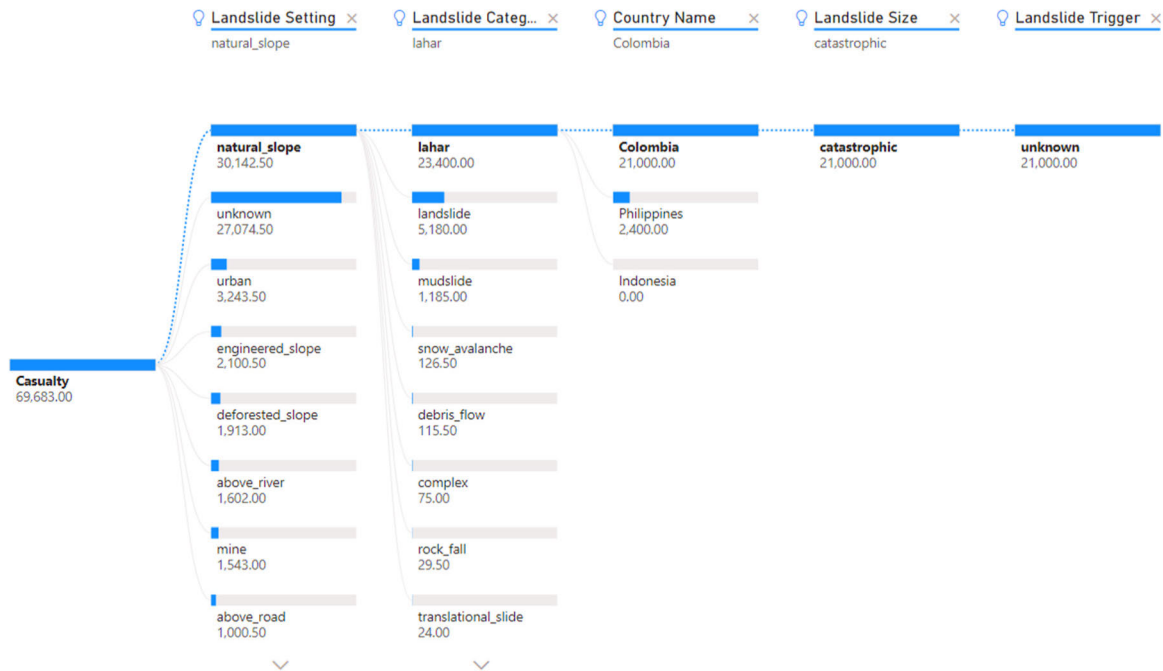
Landslide Setting ×
natural_slope

Landslide Categ... ×
lahar

Country Name ×
Colombia

Landslide Size ×
catastrophic

Landslide Trigger

Casualty
69,683.00

natural_slope
30,142.50

unknown
27,074.50

urban
3,243.50

engineered_slope
2,100.50

deforested_slope
1,913.00

above_river
1,602.00

mine
1,543.00

above_road
1,000.50

lahar
23,400.00

landslide
5,180.00

mudslide
1,185.00

snow_avalanche
126.50

debris_flow
115.50

complex
75.00

rock_fall
29.50

translational_slide
24.00

Colombia
21,000.00

Philippines
2,400.00

Indonesia
0.00

catastrophic
21,000.00

unknown
21,000.00